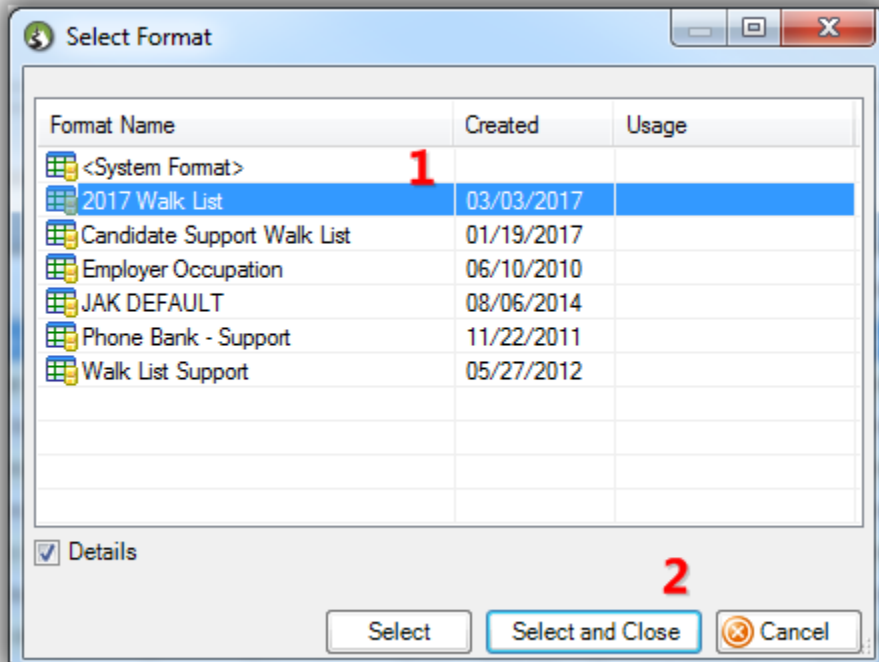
Select Format

| Format Name | Created | Usage |
|---|---|---|
| <System Format> | | |
| 2017 Walk List | 03/03/2017 | |
| Candidate Support Walk List | 01/19/2017 | |
| Employer Occupation | 06/10/2010 | |
| JAK DEFAULT | 08/06/2014 | |
| Phone Bank - Support | 11/22/2011 | |
| Walk List Support | 05/27/2012 | |

1

Details

2

Select
Select and Close
Cancel